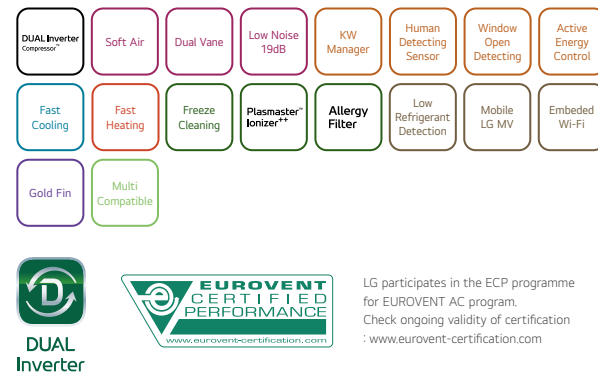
DUAL Inverter Compressor™

Soft Air

Dual Vane

Low Noise 19dB

KW Manager

Human Detecting Sensor

Window Open Detecting

Active Energy Control

Fast Cooling

Fast Heating

Freeze Cleaning

Plasmaster™ Ionizer++

Allergy Filter

Low Refrigerant Detection

Mobile LG MV

Embeded Wi-Fi

Gold Fin

Multi Compatible

D

DUAL Inverter

EUROVENT CERTIFIED PERFORMANCE

www.eurovent-certification.com

LG participates in the ECP programme for EUROVENT AC program. Check ongoing validity of certification : www.eurovent-certification.com